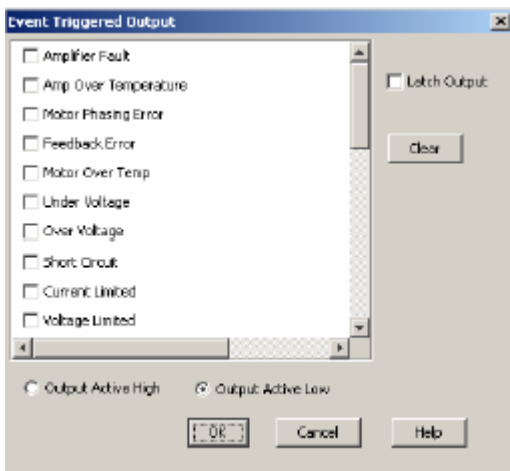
Event Triggered Output

Amplifier Fault
Amp Over Temperature
Motor Phasing Error
Feedback Error
Motor Over Temp
Under Voltage
Over Voltage
Short Circuit
Current Limited
Voltage Limited

Latch Output

Clear

Output Active High
Output Active Low

OK
Cancel
Help